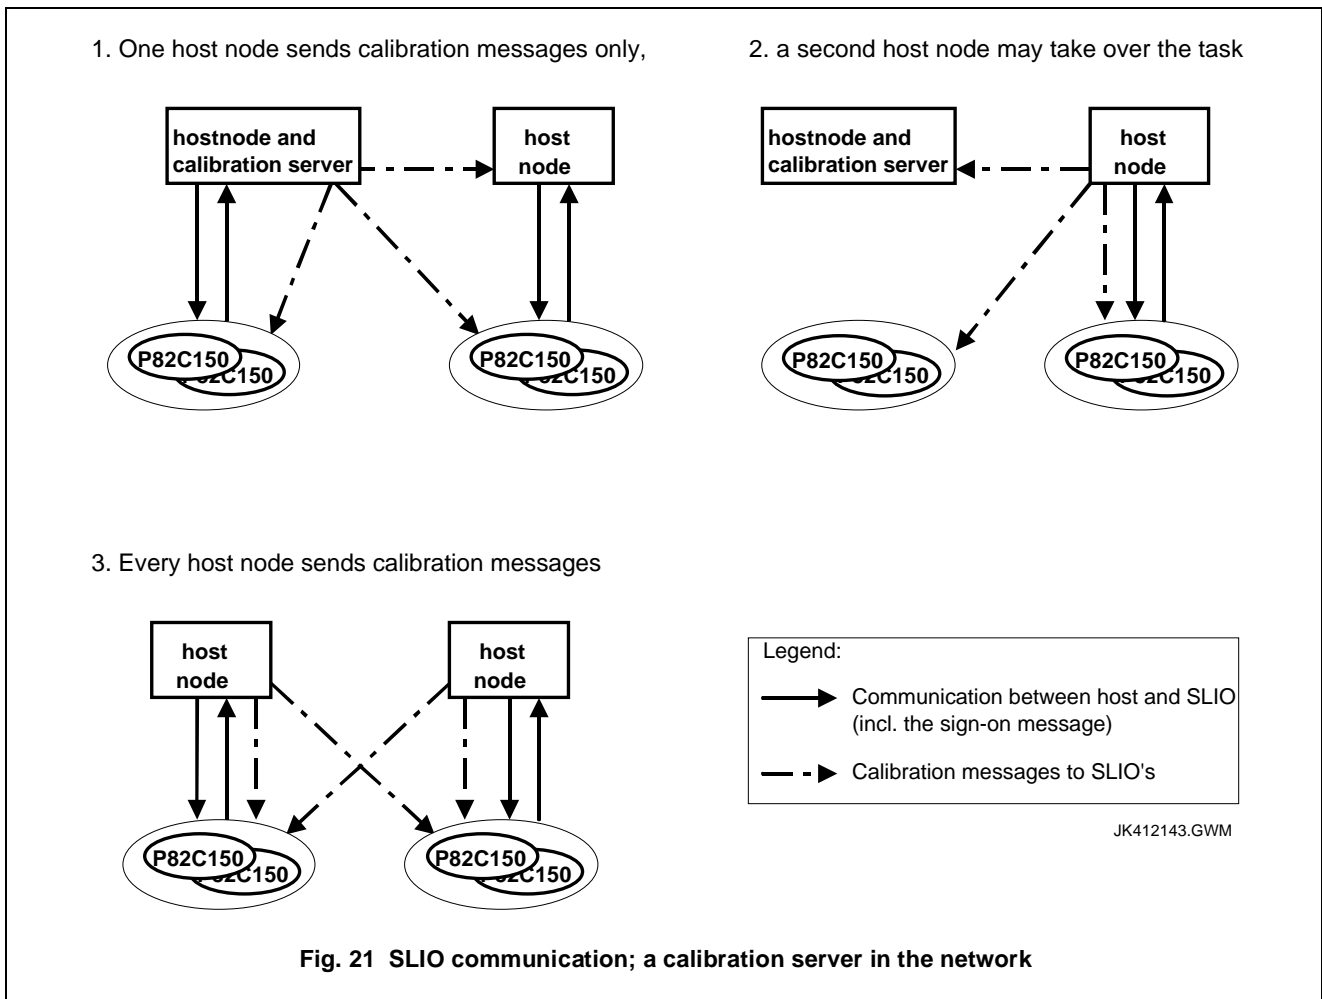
1. One host node sends calibration messages only,

hostnode and calibration server

host node

P82C150

82C150

P82C150

82C150

2. a second host node may take over the task

hostnode and calibration server

host node

P82C150

82C150

P82C150

82C150

3. Every host node sends calibration messages

host node

host node

P82C150

82C150

P82C150

82C150

Legend:

Communication between host and SLIO (incl. the sign-on message)

Calibration messages to SLIO's

JK412143.GWM

Fig. 21 SLIO communication; a calibration server in the network